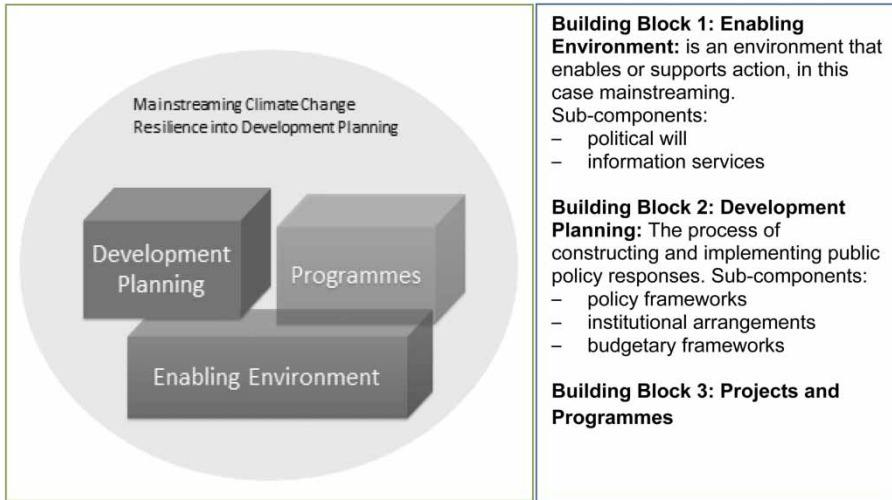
Mainstreaming Climate Change Resilience into Development Planning

Development Planning

Programmes

Enabling Environment

**Building Block 1: Enabling Environment:** is an environment that enables or supports action, in this case mainstreaming.
Sub-components:
– political will
– information services

**Building Block 2: Development Planning:** The process of constructing and implementing public policy responses. Sub-components:
– policy frameworks
– institutional arrangements
– budgetary frameworks

**Building Block 3: Projects and Programmes**